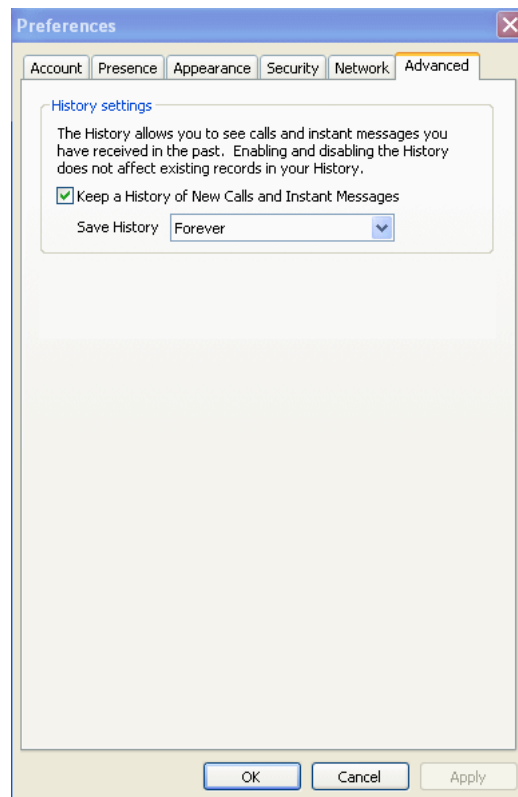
Preferences

Account | Presence | Appearance | Security | Network | Advanced

History settings

The History allows you to see calls and instant messages you have received in the past. Enabling and disabling the History does not affect existing records in your History.

Keep a History of New Calls and Instant Messages

Save History Forever

OK Cancel Apply